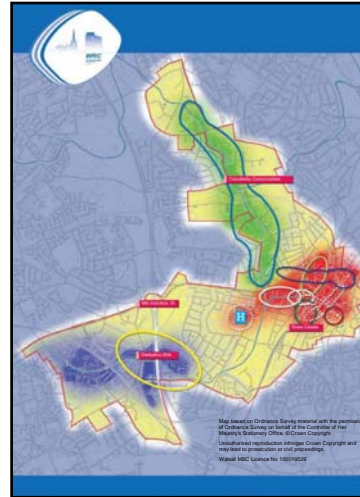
WRC

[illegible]

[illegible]

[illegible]

H

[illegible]

Map based on Ordnance Survey material with the permission of Ordnance Survey on behalf of the Controller of Her Majesty's Stationery Office. © Crown Copyright

Unauthorised reproduction infringes Crown Copyright and may lead to prosecution or civil proceedings.

Walsall MBC Licence No 100019529